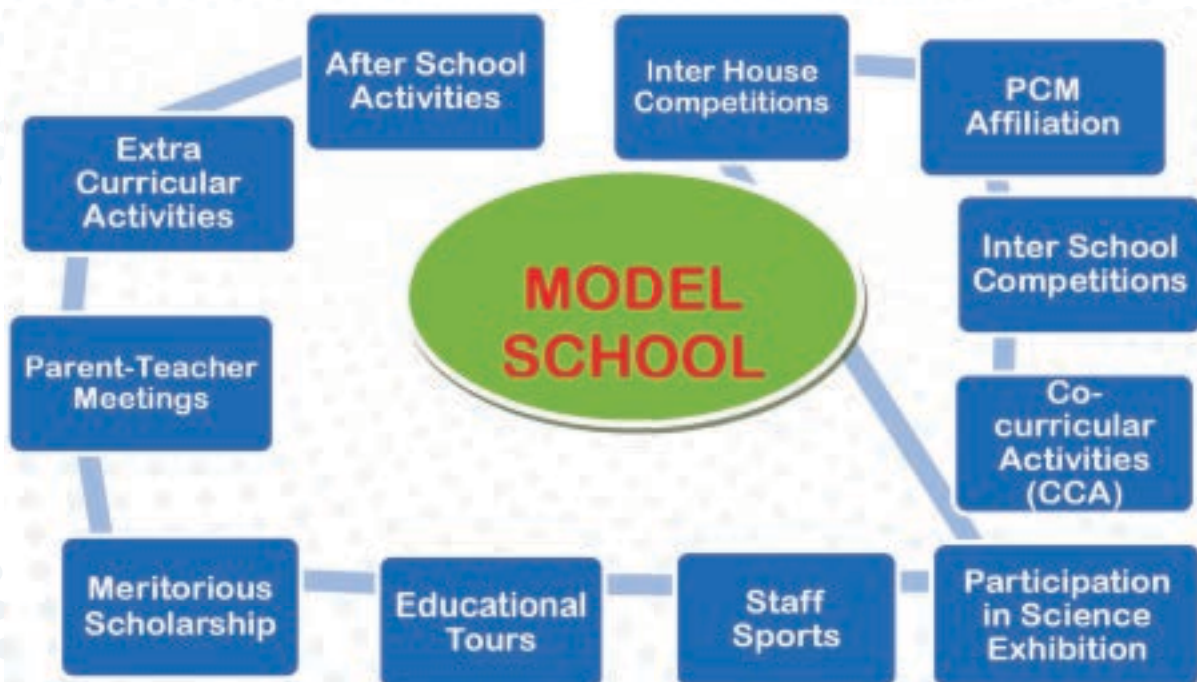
MODEL SCHOOL

After School Activities

Inter House Competitions

PCM Affiliation

Inter School Competitions

Co-curricular Activities (CCA)

Participation in Science Exhibition

Staff Sports

Educational Tours

Meritorious Scholarship

Parent-Teacher Meetings

Extra Curricular Activities